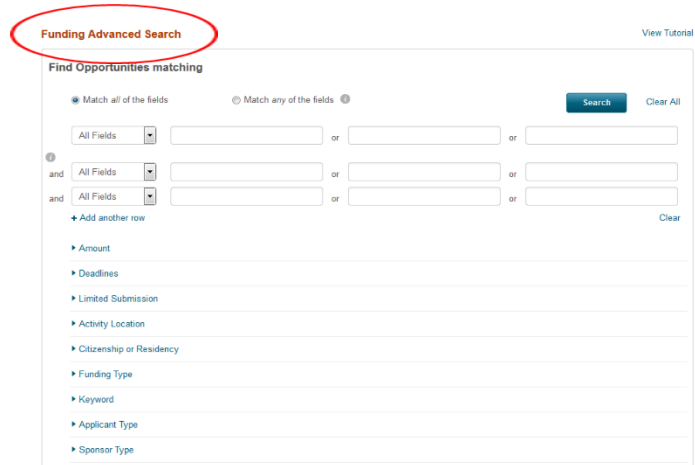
Funding Advanced Search

View Tutorial

Find Opportunities matching

Match *all* of the fields

Match any of the fields

Search

Clear All

All Fields or or

and All Fields or or

and All Fields or or

+ Add another row

Clear

Amount

Deadlines

Limited Submission

Activity Location

Citizenship or Residency

Funding Type

Keyword

Applicant Type

Sponsor Type